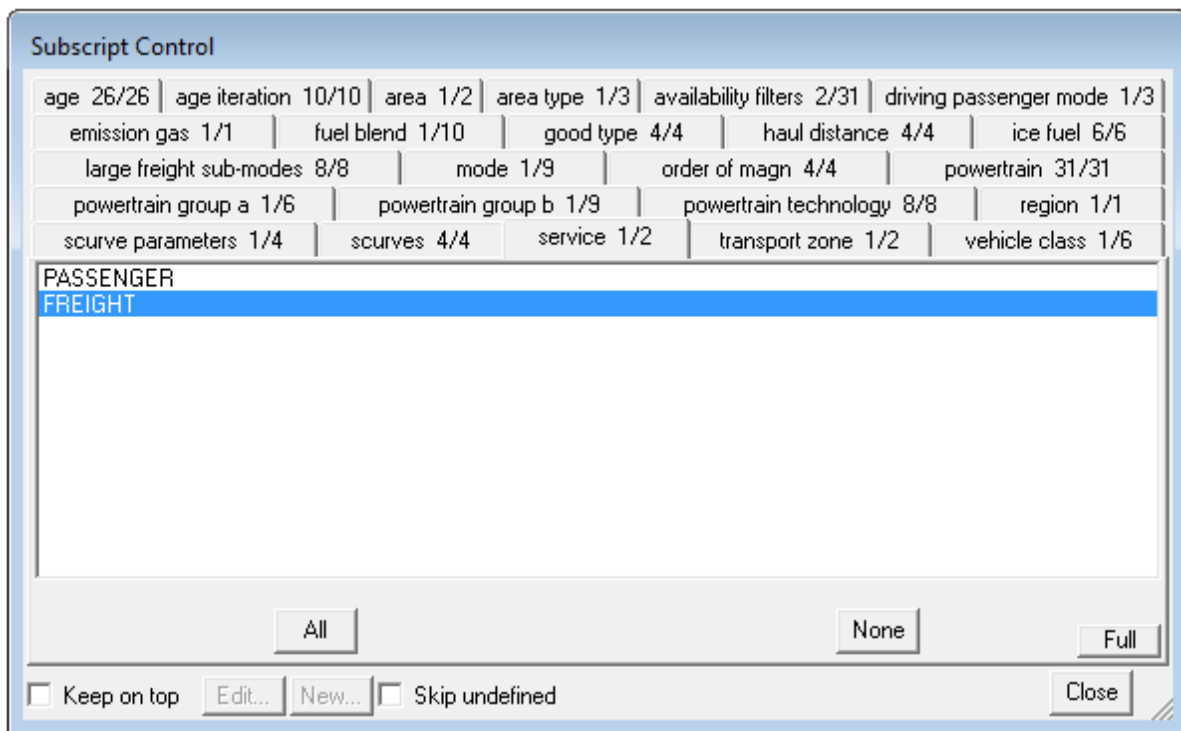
Subscript Control

age 26/26 | age iteration 10/10 | area 1/2 | area type 1/3 | availability filters 2/31 | driving passenger mode 1/3
emission gas 1/1 | fuel blend 1/10 | good type 4/4 | haul distance 4/4 | ice fuel 6/6
large freight sub-modes 8/8 | mode 1/9 | order of magn 4/4 | powertrain 31/31
powertrain group a 1/6 | powertrain group b 1/9 | powertrain technology 8/8 | region 1/1
scurve parameters 1/4 | scurves 4/4 | service 1/2 | transport zone 1/2 | vehicle class 1/6

PASSENGER
FREIGHT

All
None
Full

Keep on top
Edit...
New...
Skip undefined
Close